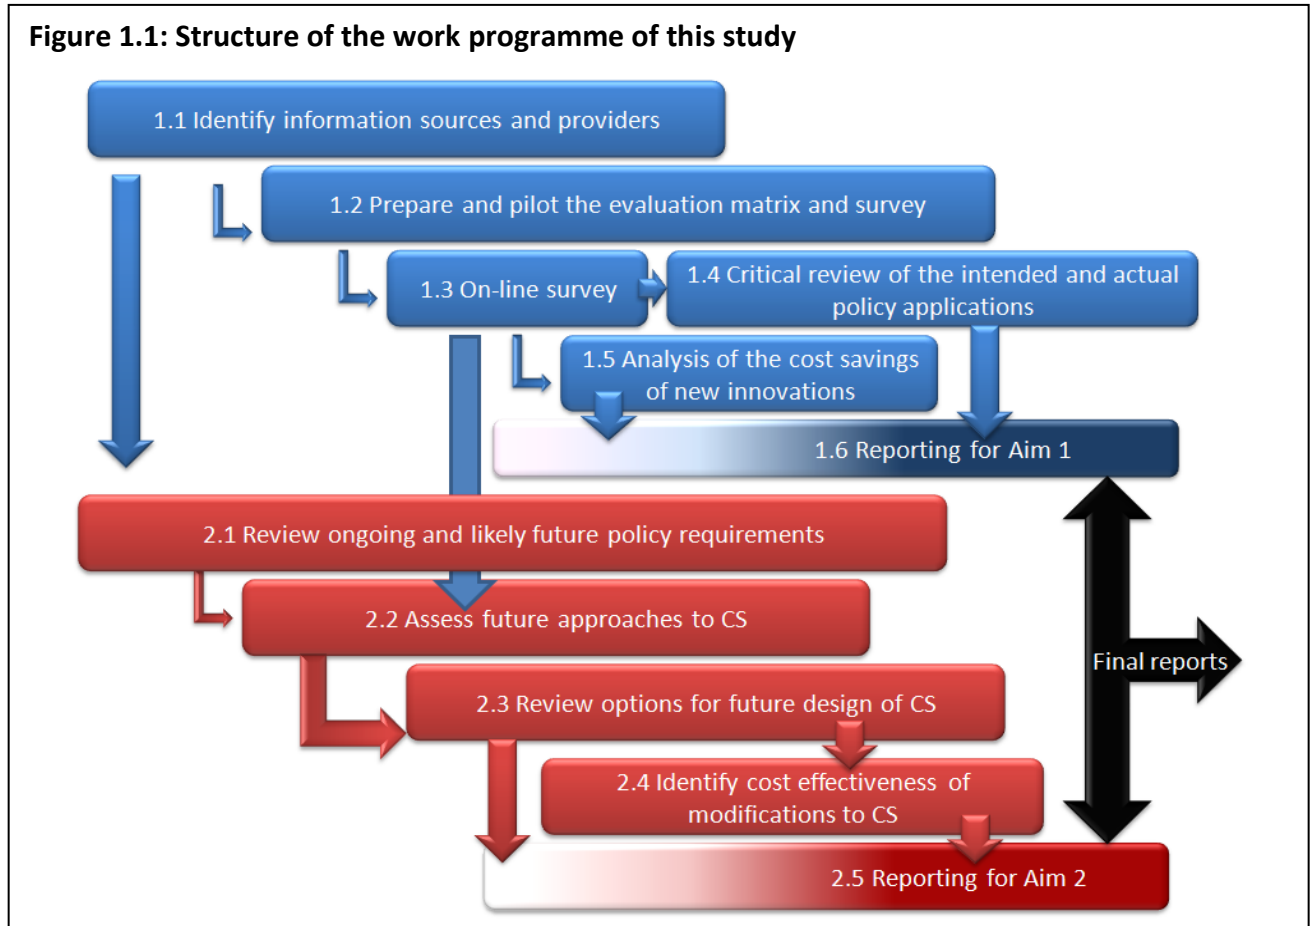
Figure 1.1: Structure of the work programme of this study

1.1 Identify information sources and providers

1.2 Prepare and pilot the evaluation matrix and survey

1.3 On-line survey

1.4 Critical review of the intended and actual policy applications

1.5 Analysis of the cost savings of new innovations

1.6 Reporting for Aim 1

2.1 Review ongoing and likely future policy requirements

2.2 Assess future approaches to CS

Final reports

2.3 Review options for future design of CS

2.4 Identify cost effectiveness of modifications to CS

2.5 Reporting for Aim 2